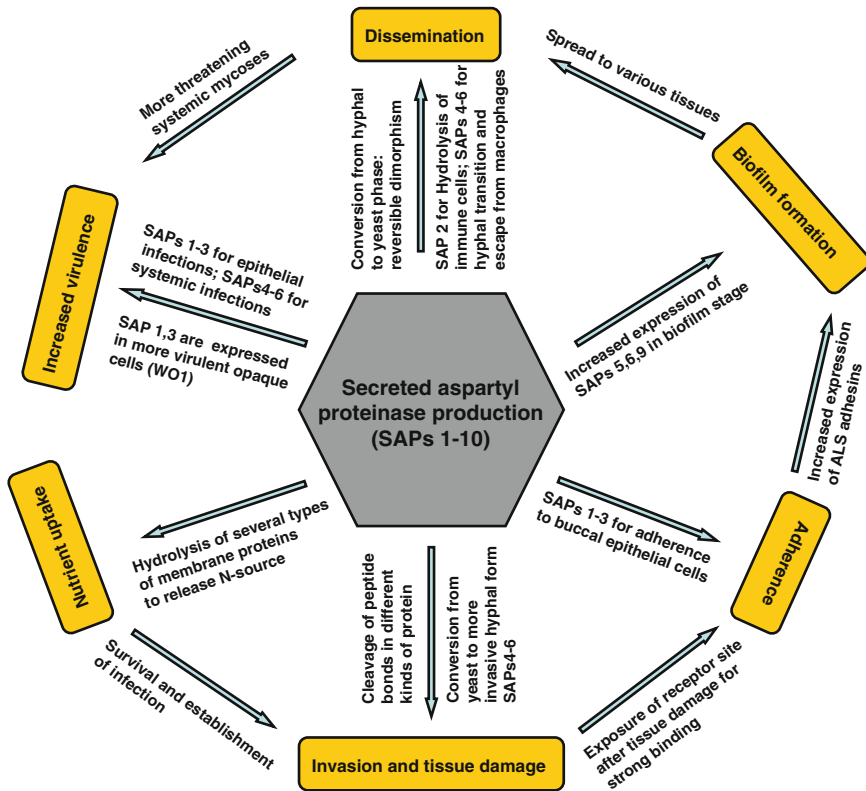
Dissemination

Spread to various tissues

More threatening systemic mycoses

Conversion from hyphal to yeast phase: reversible dimorphism

SAP 2 for Hydrolysis of immune cells; SAPs 4-6 for hyphal transition and escape from macrophages

Biofilm formation

Increased virulence

SAPs 1-3 for epithelial infections; SAPs4-6 for systemic infections

SAP 1,3 are expressed in more virulent opaque cells (WO1)

Increased expression of SAPs 5,6,9 in biofilm stage

Secreted aspartyl proteinase production (SAPs 1-10)

Increased expression of ALS adhesins

Nutrient uptake

Hydrolysis of several types of membrane proteins to release N-source

SAPs 1-3 for adherence to buccal epithelial cells

Adherence

Cleavage of peptide bonds in different kinds of protein

Conversion from yeast to more invasive hyphal form SAPs4-6

Survival and establishment of infection

Exposure of receptor site after tissue damage for strong binding

Invasion and tissue damage